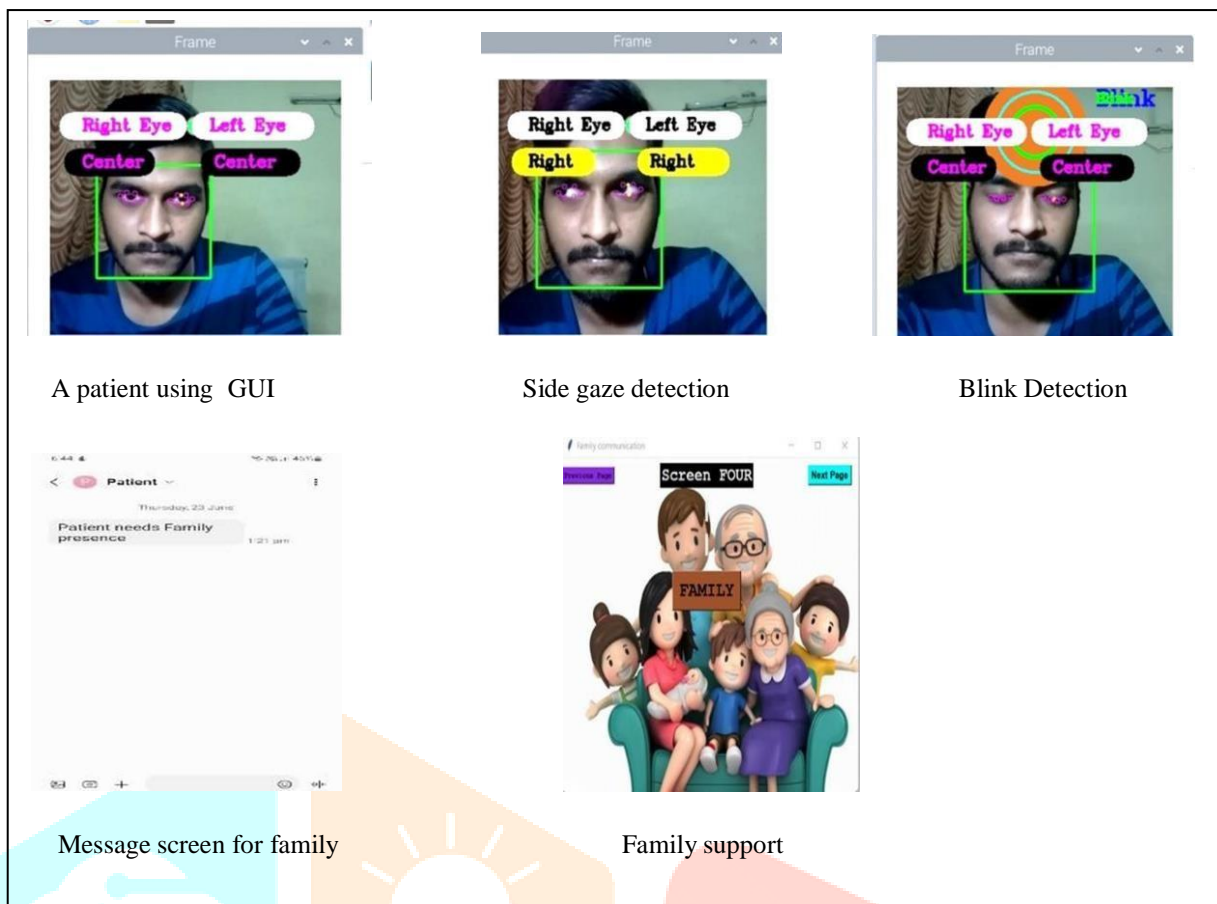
Frame

Right Eye Left Eye

Center Center

Frame

Right Eye Left Eye

Right Right

Frame

Blink

Right Eye Left Eye

Center Center

A patient using GUI

Side gaze detection

Blink Detection

6:44

< P Patient

Thursday, 23 June

Patient needs Family presence

1:21 pm

Family communication

Previous Page

Screen FOUR

Next Page

FAMILY

Message screen for family

Family support